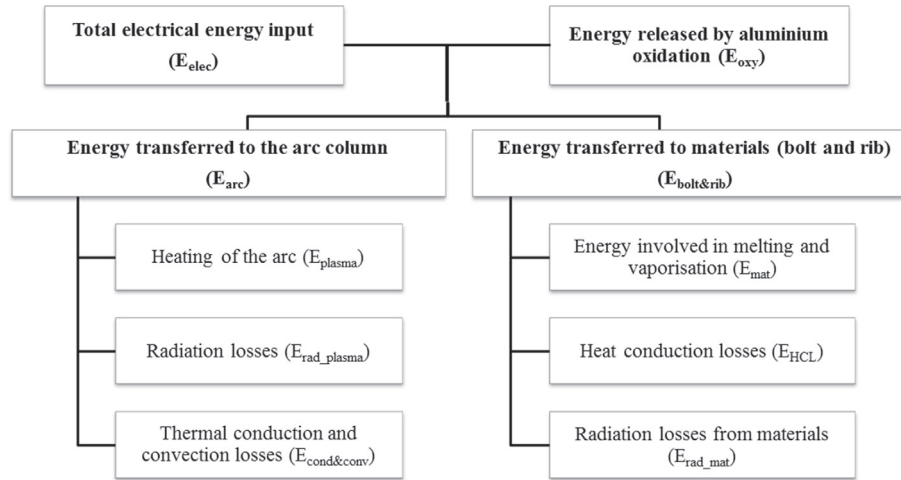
Total electrical energy input ($E_{elec}$)

Energy released by aluminium oxidation ($E_{oxy}$)

Energy transferred to the arc column ($E_{arc}$)

Energy transferred to materials (bolt and rib) ($E_{bolt\&rib}$)

Heating of the arc ($E_{plasma}$)

Radiation losses ($E_{rad\_plasma}$)

Thermal conduction and convection losses ($E_{cond\&conv}$)

Energy involved in melting and vaporisation ($E_{mat}$)

Heat conduction losses ($E_{HCL}$)

Radiation losses from materials ($E_{rad\_mat}$)